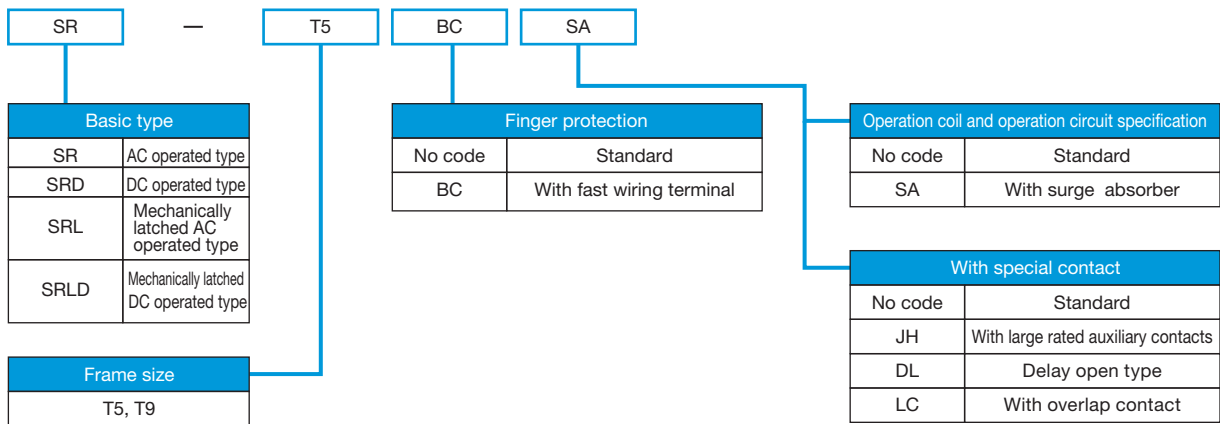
SR — T5 BC SA

| Basic type | |
|---|---|
| SR | AC operated type |
| SRD | DC operated type |
| SRL | Mechanically latched AC operated type |
| SRLD | Mechanically latched DC operated type |

| Frame size |
|---|
| T5, T9 |

| Finger protection | |
|---|---|
| No code | Standard |
| BC | With fast wiring terminal |

| Operation coil and operation circuit specification | |
|---|---|
| No code | Standard |
| SA | With surge absorber |

| With special contact | |
|---|---|
| No code | Standard |
| JH | With large rated auxiliary contacts |
| DL | Delay open type |
| LC | With overlap contact |